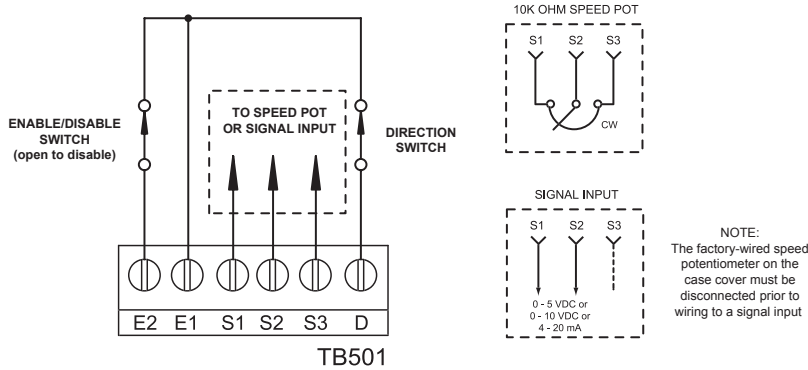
ENABLE/DISABLE SWITCH (open to disable)

TO SPEED POT OR SIGNAL INPUT

DIRECTION SWITCH

E2 E1 S1 S2 S3 D

TB501

10K OHM SPEED POT

S1 S2 S3

CW

SIGNAL INPUT

S1 S2 S3

0 - 5 VDC or 0 - 10 VDC or 4 - 20 mA

NOTE: The factory-wired speed potentiometer on the case cover must be disconnected prior to wiring to a signal input